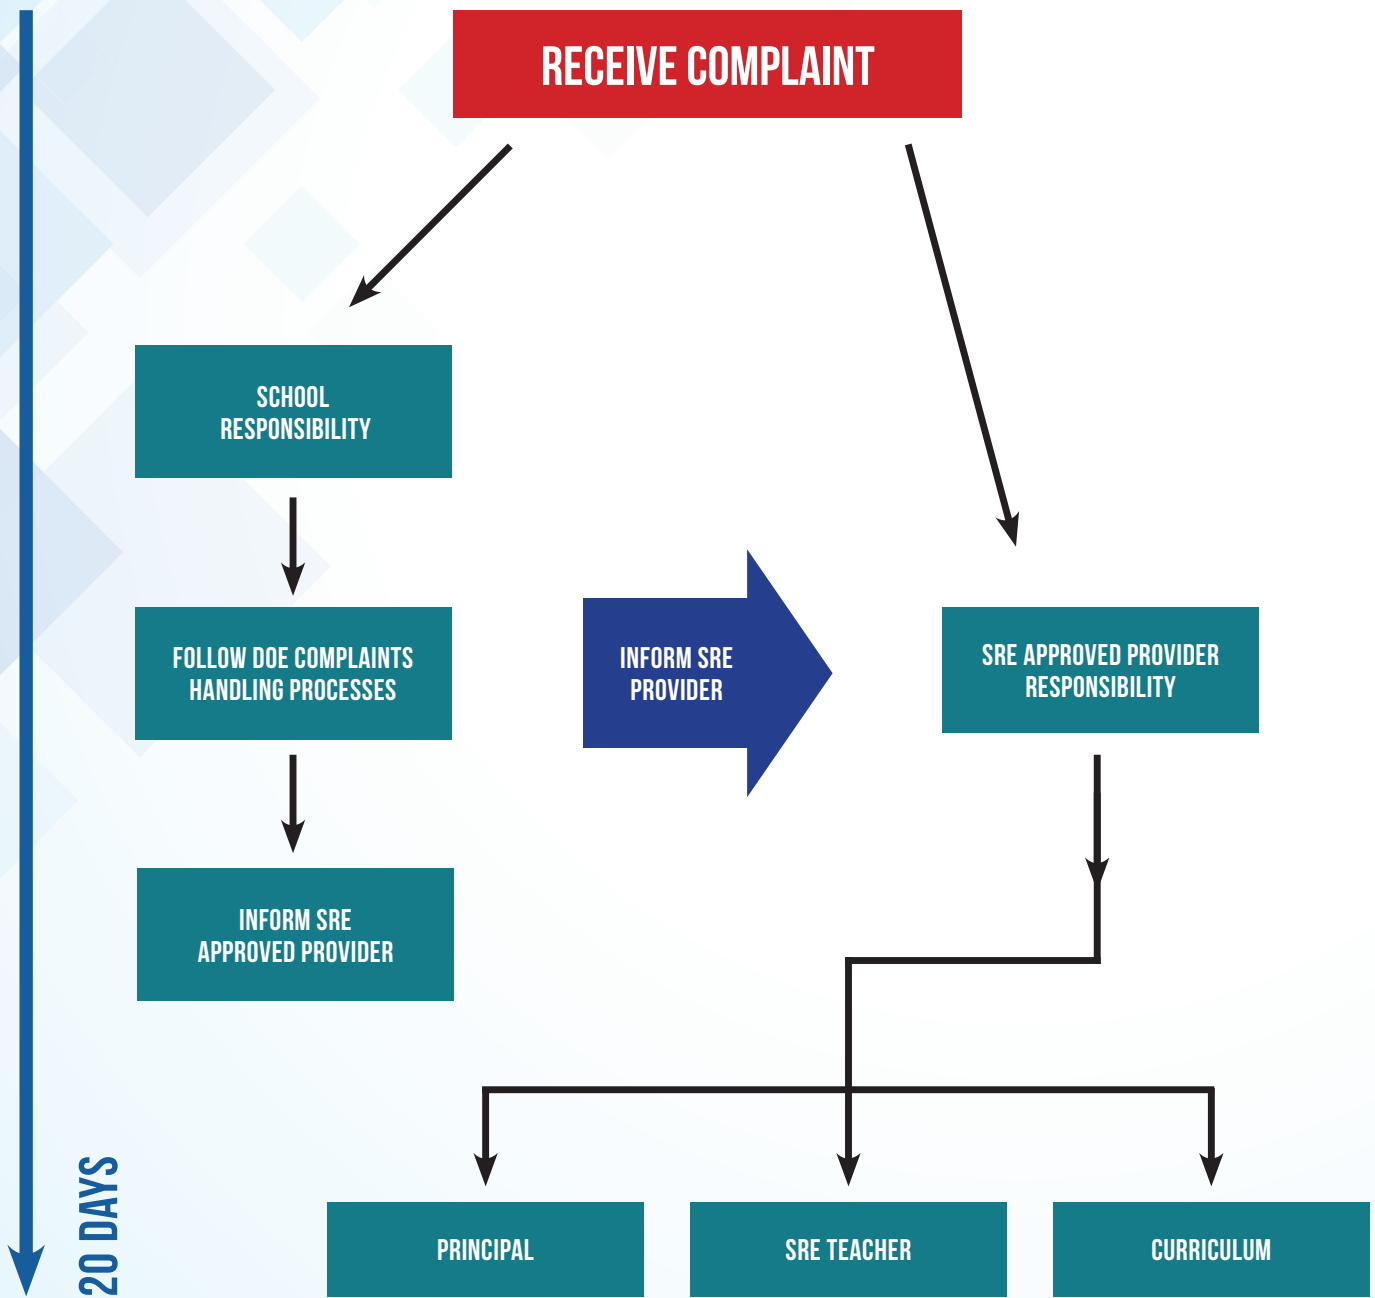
RECEIVE COMPLAINT

SCHOOL RESPONSIBILITY

FOLLOW DOE COMPLAINTS HANDLING PROCESSES

INFORM SRE APPROVED PROVIDER

INFORM SRE PROVIDER

SRE APPROVED PROVIDER RESPONSIBILITY

PRINCIPAL

SRE TEACHER

CURRICULUM

20 DAYS